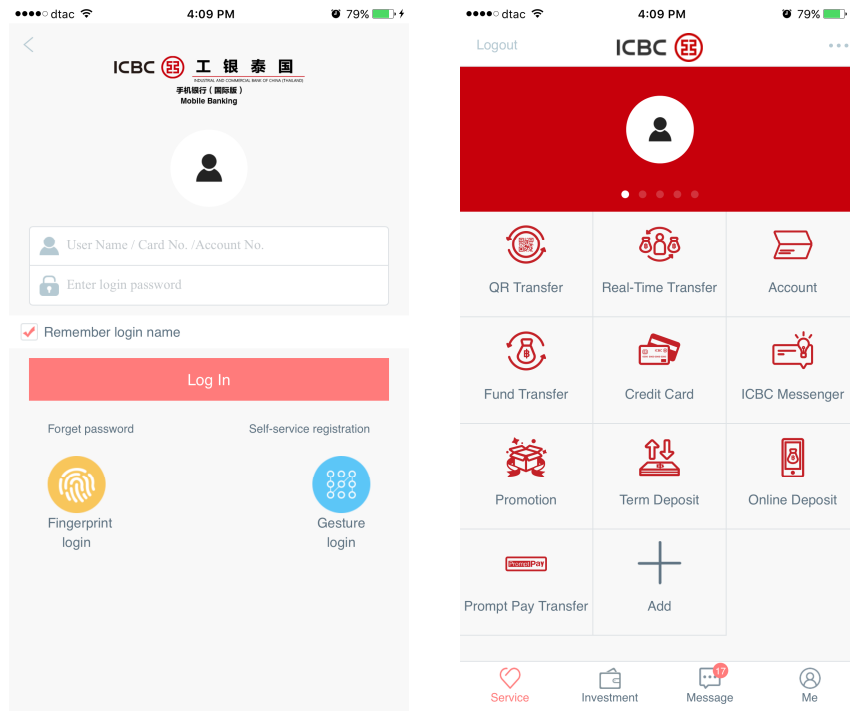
●●●●○ dtac 4:09 PM 79%

ICBC 工银泰国
INDUSTRIAL AND COMMERCIAL BANK OF CHINA (THAILAND)
手机银行（国际版）
Mobile Banking

User Name / Card No. /Account No.
Enter login password

Remember login name

Log In

Forget password
Self-service registration

Fingerprint login
Gesture login

●●●●○ dtac 4:09 PM 79%

Logout
ICBC

QR Transfer
Real-Time Transfer
Account
Fund Transfer
Credit Card
ICBC Messenger
Promotion
Term Deposit
Online Deposit
PromptPay
Prompt Pay Transfer
Add

Service
Investment
17
Message
Me